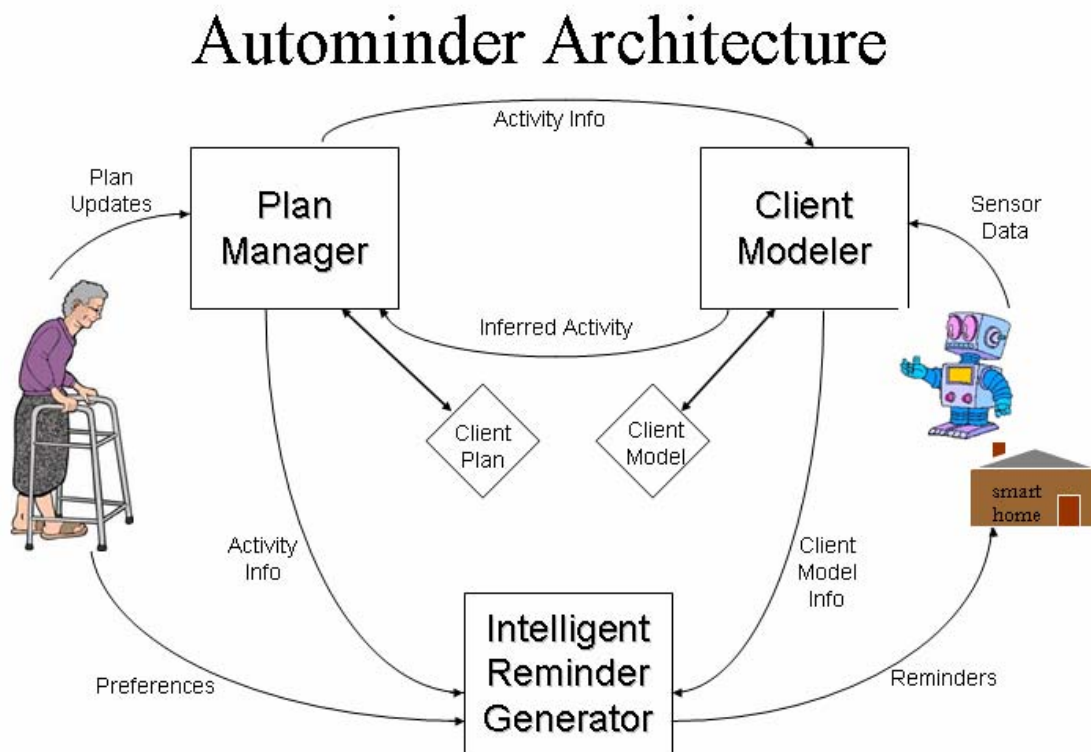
Autominder Architecture

Activity Info

Plan Updates

Plan Manager

Client Modeler

Sensor Data

Inferred Activity

Client Plan

Client Model

smart home

Activity Info

Client Model Info

Intelligent Reminder Generator

Preferences

Reminders